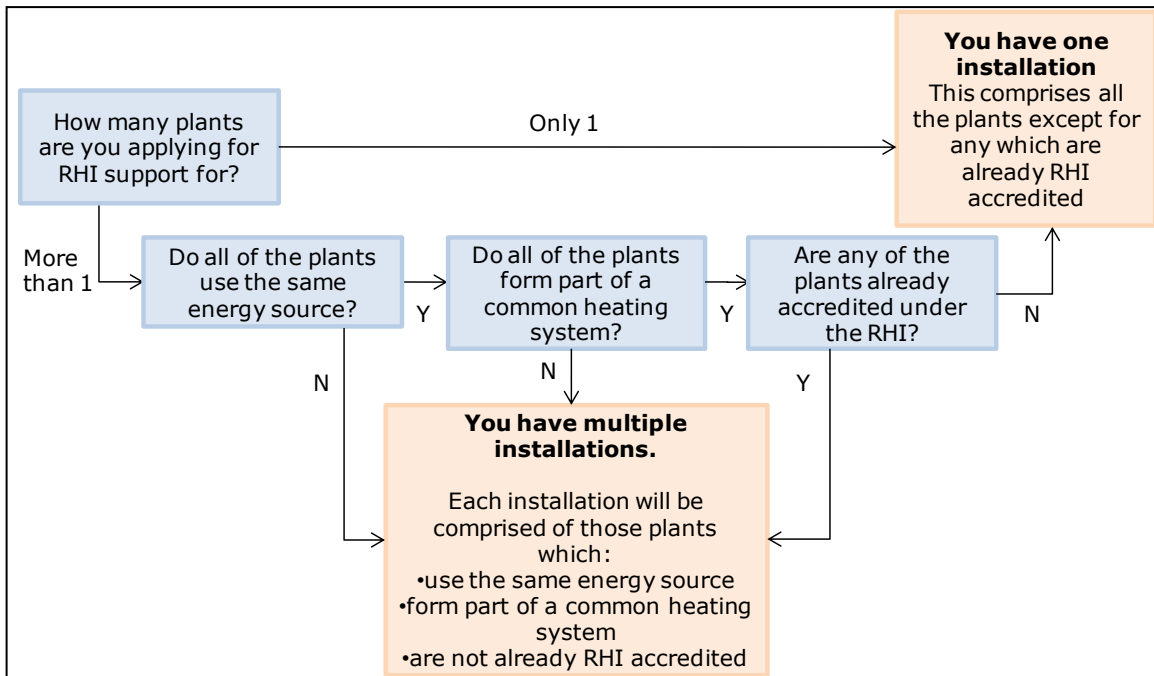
How many plants are you applying for RHI support for?

Only 1

**You have one installation**
This comprises all the plants except for any which are already RHI accredited

More than 1

Do all of the plants use the same energy source?

Y

Do all of the plants form part of a common heating system?

Y

Are any of the plants already accredited under the RHI?

N

N

N

Y

**You have multiple installations.**

Each installation will be comprised of those plants which:
•use the same energy source
•form part of a common heating system
•are not already RHI accredited